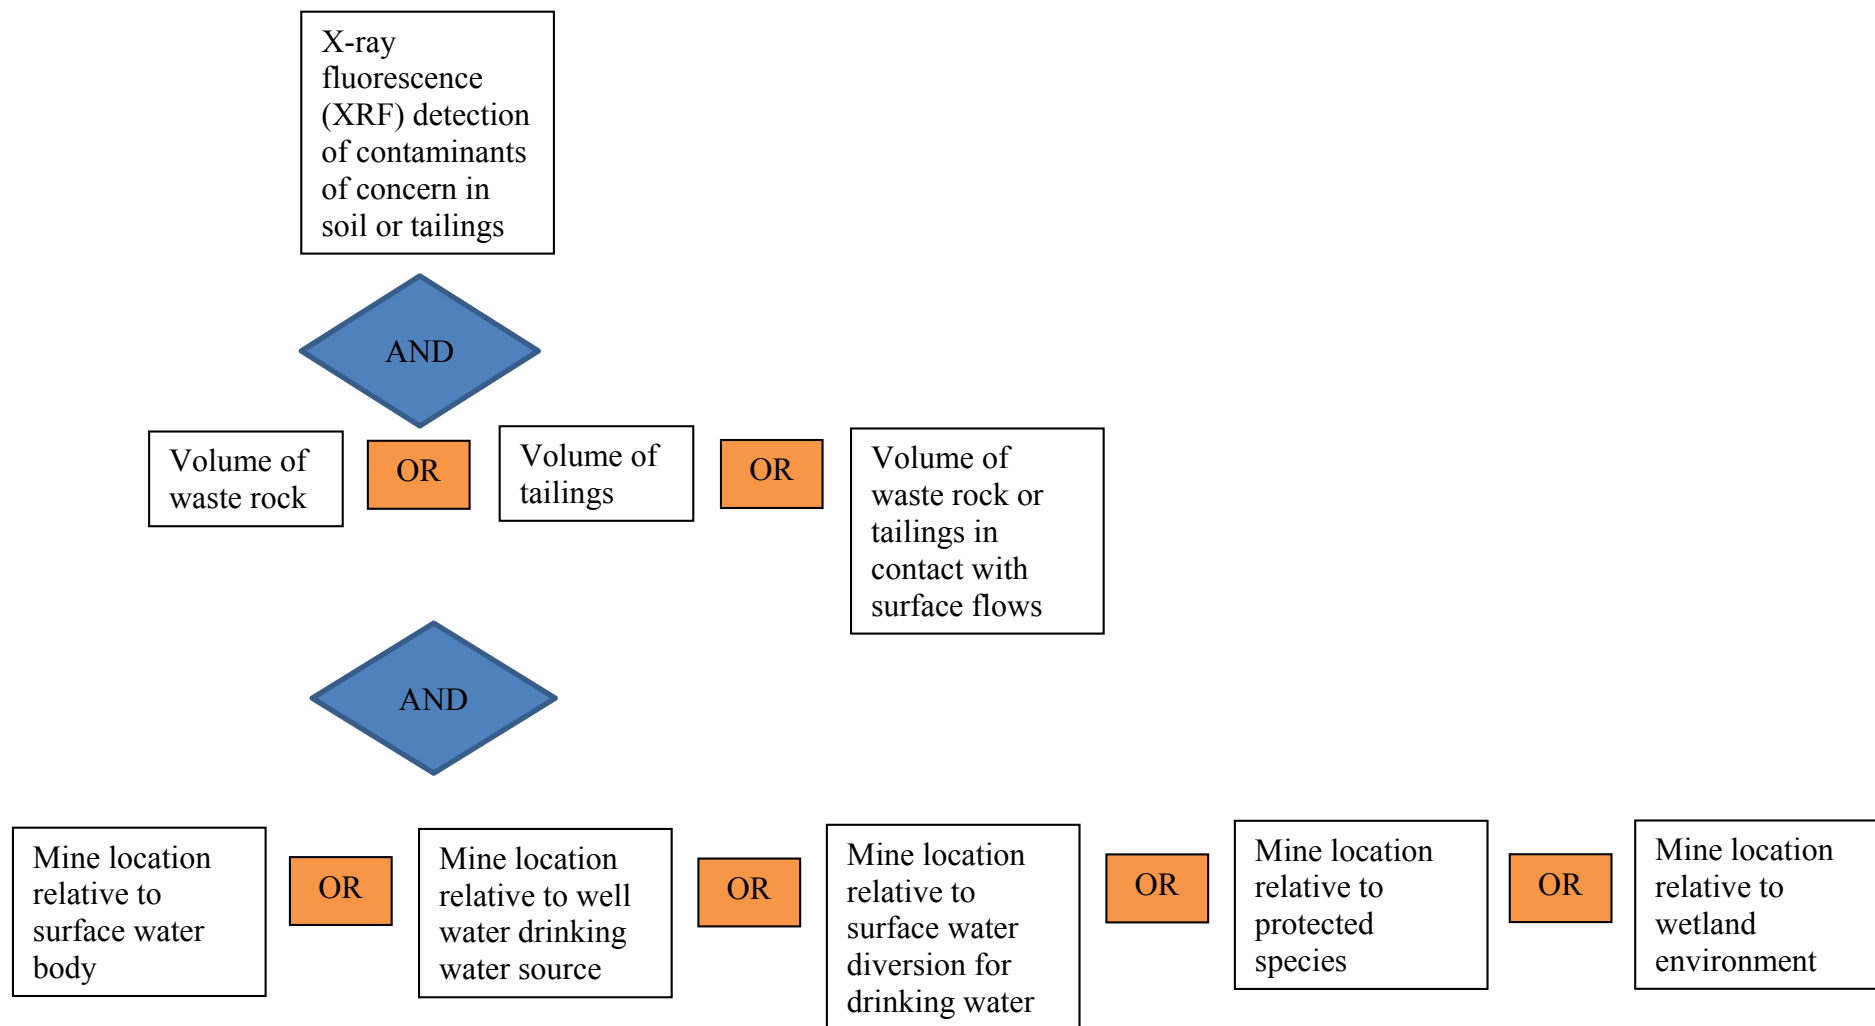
X-ray fluorescence (XRF) detection of contaminants of concern in soil or tailings

AND

Volume of waste rock

OR

Volume of tailings

OR

Volume of waste rock or tailings in contact with surface flows

AND

Mine location relative to surface water body

OR

Mine location relative to well water drinking water source

OR

Mine location relative to surface water diversion for drinking water

OR

Mine location relative to protected species

OR

Mine location relative to wetland environment